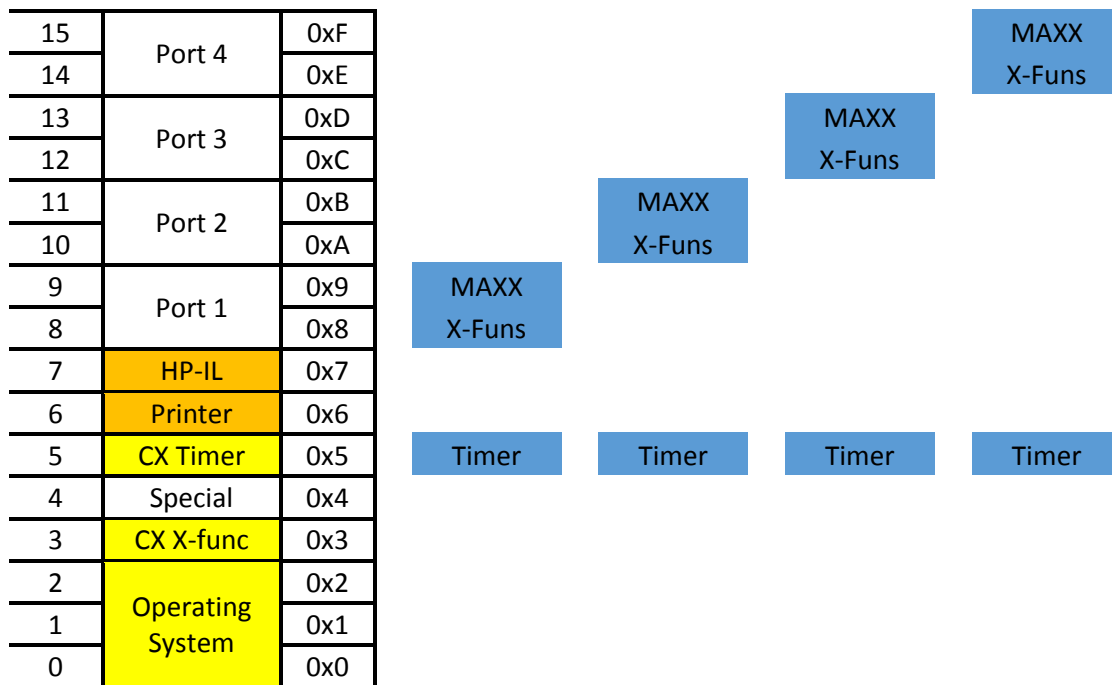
| | | |
|---|---|---|
| 15 | Port 4 | 0xF |
| 14 | | 0xE |
| 13 | Port 3 | 0xD |
| 12 | | 0xC |
| 11 | Port 2 | 0xB |
| 10 | | 0xA |
| 9 | Port 1 | 0x9 |
| 8 | | 0x8 |
| 7 | HP-IL | 0x7 |
| 6 | Printer | 0x6 |
| 5 | CX Timer | 0x5 |
| 4 | Special | 0x4 |
| 3 | CX X-func | 0x3 |
| 2 | Operating System | 0x2 |
| 1 | | 0x1 |
| 0 | | 0x0 |

MAXX X-Funs

MAXX X-Funs

MAXX X-Funs

MAXX X-Funs

Timer

Timer

Timer

Timer